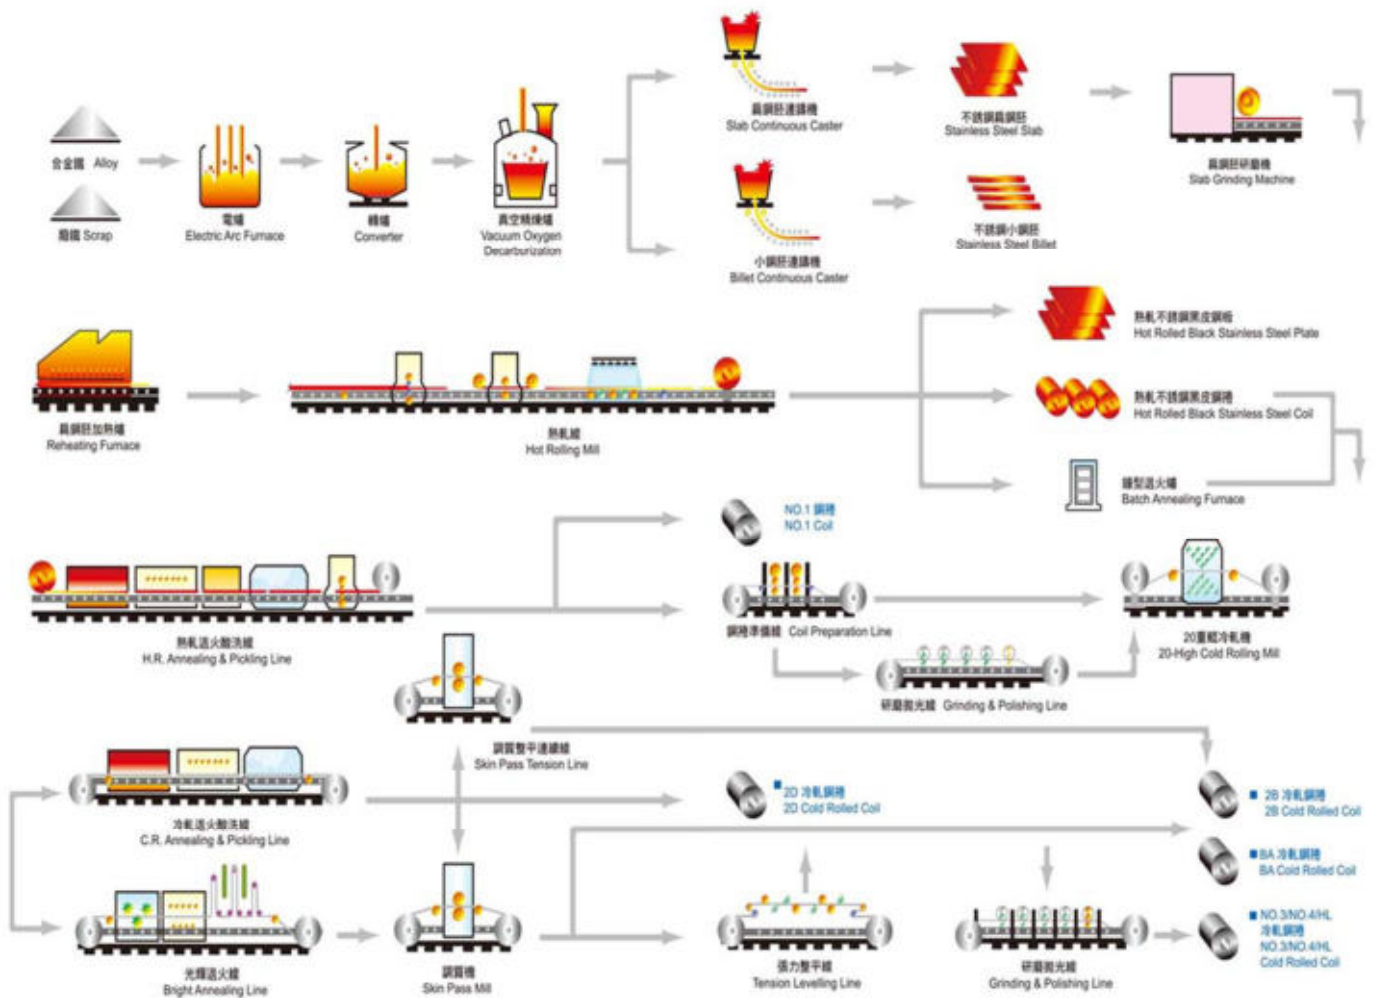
合金鐵 Alloy

廢鐵 Scrap

電爐
Electric Arc Furnace

轉爐
Converter

真空精煉爐
Vacuum Oxygen Decarburization

扁鋼胚連鑄機
Slab Continuous Caster

小鋼胚連鑄機
Billet Continuous Caster

不銹鋼扁鋼胚
Stainless Steel Slab

不銹鋼小鋼胚
Stainless Steel Billet

扁鋼胚研磨機
Slab Grinding Machine

扁鋼胚加熱爐
Reheating Furnace

熱軋機
Hot Rolling Mill

熱軋不銹鋼黑皮鋼板
Hot Rolled Black Stainless Steel Plate

熱軋不銹鋼黑皮鋼捲
Hot Rolled Black Stainless Steel Coil

罩型退火爐
Batch Annealing Furnace

熱軋退火酸洗線
H.R. Annealing & Pickling Line

NO.1 鋼捲
NO.1 Coil

鋼捲準備線 Coil Preparation Line

研磨拋光線 Grinding & Polishing Line

20重輥冷軋機
20-High Cold Rolling Mill

調質整平連續線
Skin Pass Tension Line

冷軋退火酸洗線
C.R. Annealing & Pickling Line

2D 冷軋鋼捲
2D Cold Rolled Coil

2B 冷軋鋼捲
2B Cold Rolled Coil

BA 冷軋鋼捲
BA Cold Rolled Coil

NO.3/NO.4/HL 冷軋鋼捲
NO.3/NO.4/HL Cold Rolled Coil

光輝退火線
Bright Annealing Line

調質機
Skin Pass Mill

張力整平線
Tension Levelling Line

研磨拋光線
Grinding & Polishing Line